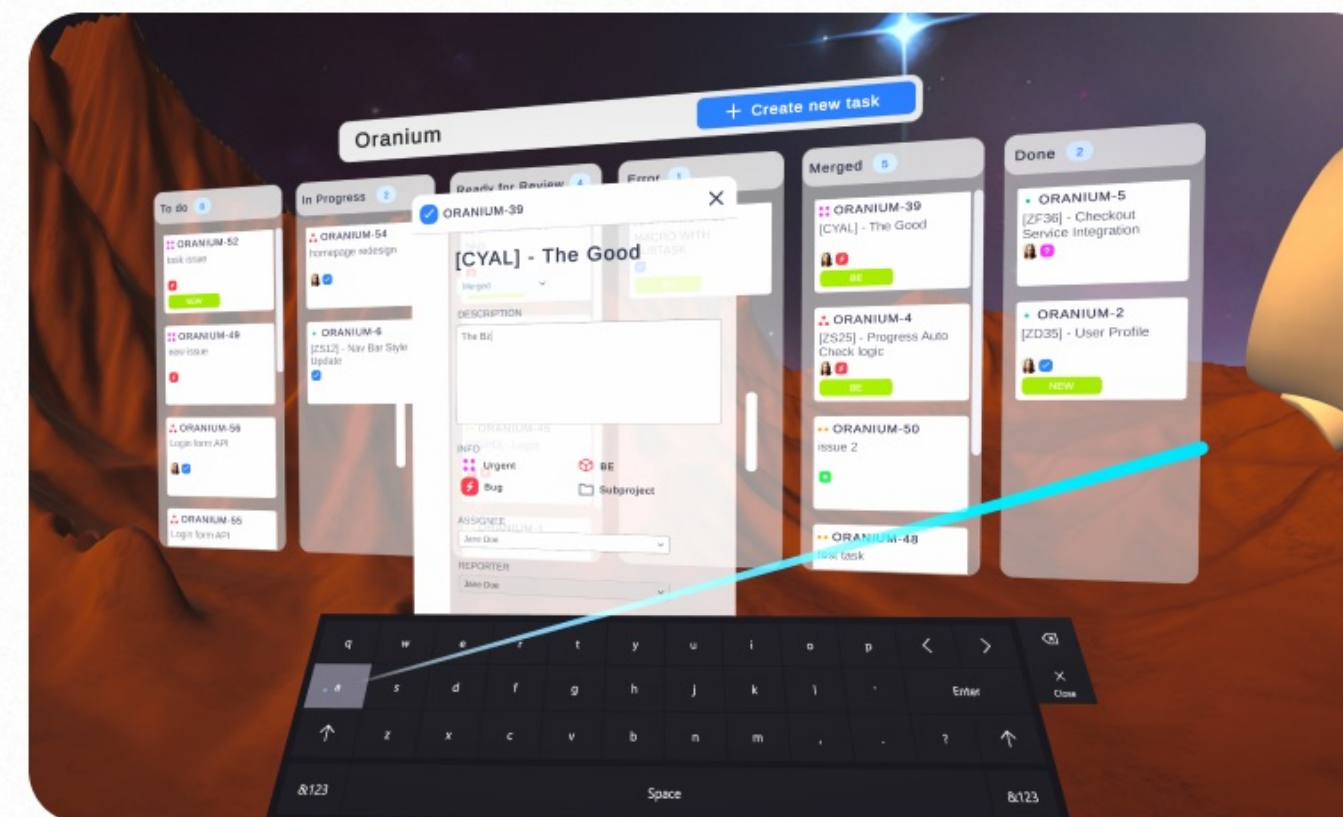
Oranium

+ Create new task

To do 4

ORANIUM-52
task issue
NEW

ORANIUM-49
new issue

ORANIUM-56
Login form API

ORANIUM-55
Login form API

In Progress 2

ORANIUM-54
homepage redesign

ORANIUM-6
[ZS12] - Nav Bar Style Update

Ready for Review 4

Error 1

ORANIUM-39

[CYAL] - The Good

Merged

DESCRIPTION

The Bz

INFO

Urgent

BE

Bug

Subproject

ASSIGNEE

Jane Doe

REPORTER

Jane Doe

Merged 5

ORANIUM-39
[CYAL] - The Good
BE

ORANIUM-4
[ZS25] - Progress Auto Check logic
BE

ORANIUM-50
issue 2

ORANIUM-48
test task

Done 2

ORANIUM-5
[ZF36] - Checkout Service Integration

ORANIUM-2
[ZD35] - User Profile
NEW

q w e r t y u i o p < >
a s d f g h j k l ' Enter
z x c v b n m , . ?
&123 Space &123
Close